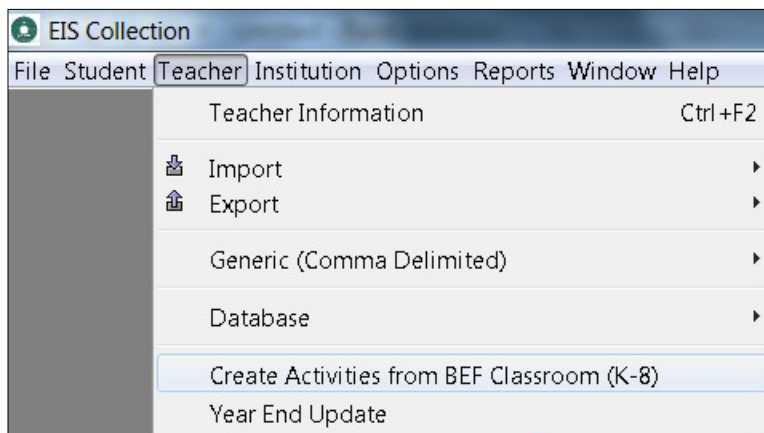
EIS Collection

File Student Teacher Institution Options Reports Window Help

Teacher Information Ctrl+F2

Import

Export

Generic (Comma Delimited)

Database

Create Activities from BEF Classroom (K-8)

Year End Update